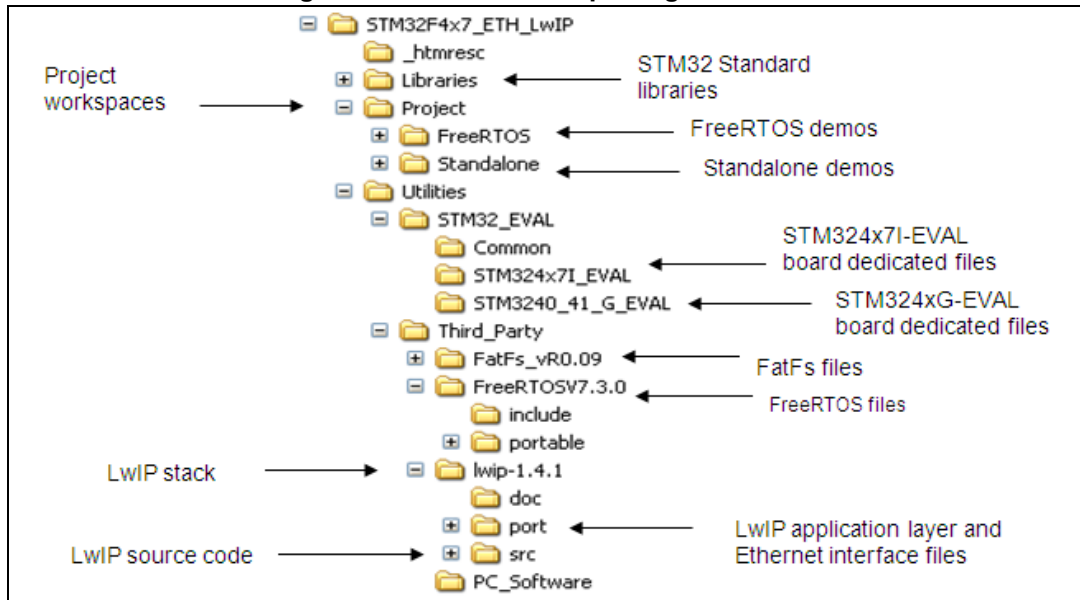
STM32F4x7_ETH_LwIP
_htmresc
Libraries
STM32 Standard libraries
Project workspaces
Project
FreeRTOS
FreeRTOS demos
Standalone
Standalone demos
Utilities
STM32_EVAL
Common
STM324x7I-EVAL board dedicated files
STM324x7I_EVAL
STM3240_41_G_EVAL
STM324xG-EVAL board dedicated files
Third_Party
FatFs_vR0.09
FatFs files
FreeRTOSV7.3.0
FreeRTOS files
include
portable
LwIP stack
lwip-1.4.1
doc
port
LwIP application layer and Ethernet interface files
LwIP source code
src
PC_Software